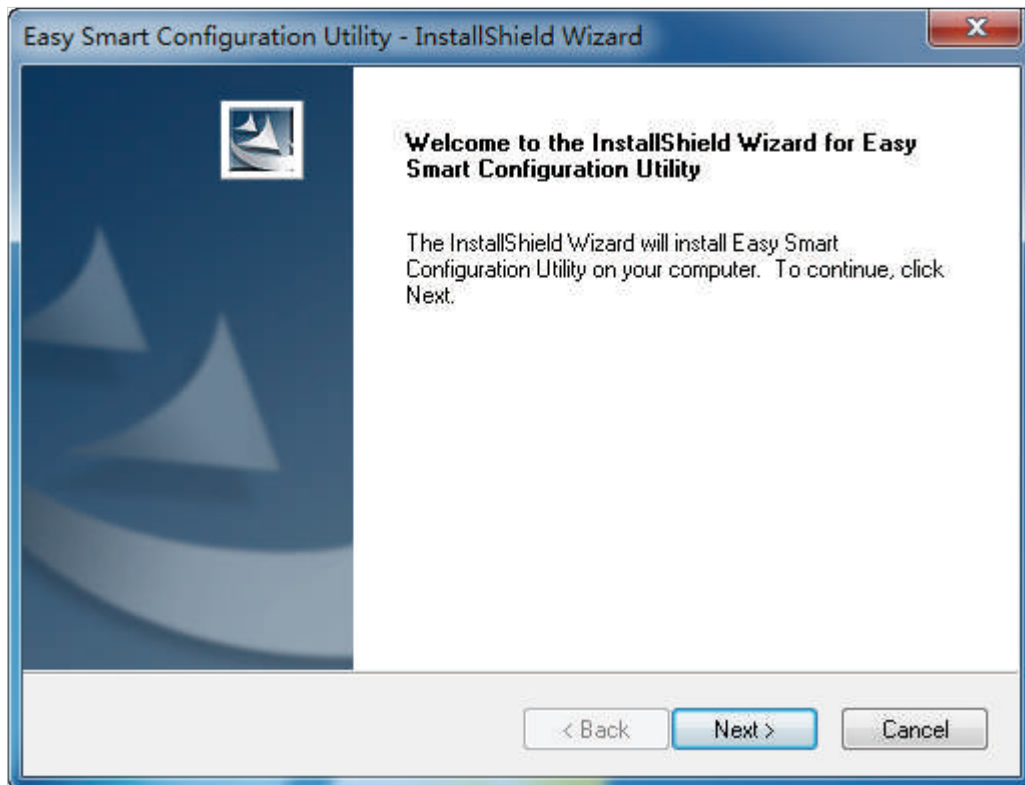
Easy Smart Configuration Utility - InstallShield Wizard

Welcome to the InstallShield Wizard for Easy Smart Configuration Utility

The InstallShield Wizard will install Easy Smart Configuration Utility on your computer. To continue, click Next.

< Back

Next >

Cancel